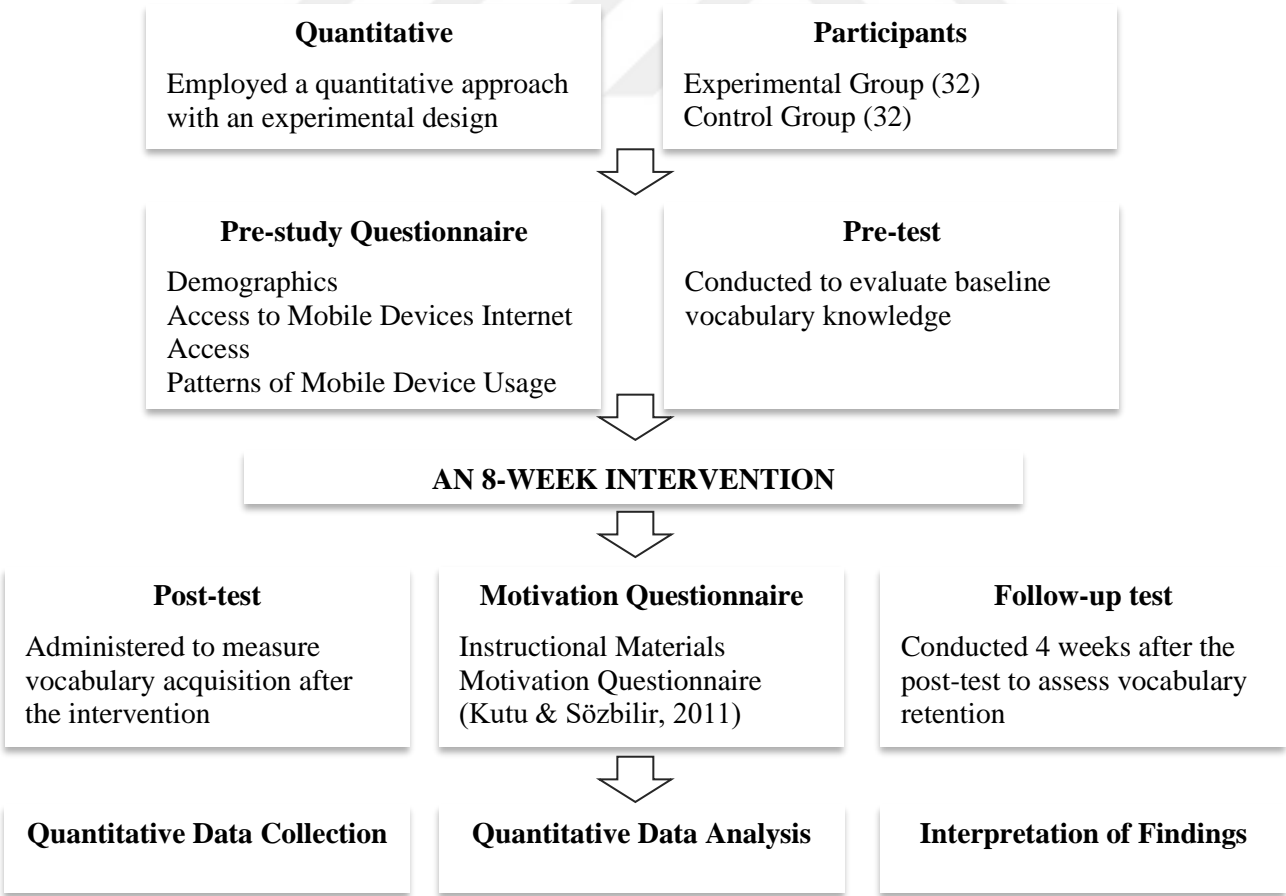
**Quantitative**

Employed a quantitative approach with an experimental design

**Participants**

Experimental Group (32)
Control Group (32)

**Pre-study Questionnaire**

Demographics
Access to Mobile Devices Internet Access
Patterns of Mobile Device Usage

**Pre-test**

Conducted to evaluate baseline vocabulary knowledge

**AN 8-WEEK INTERVENTION**

**Post-test**

Administered to measure vocabulary acquisition after the intervention

**Motivation Questionnaire**

Instructional Materials Motivation Questionnaire (Kutu & Sözbilir, 2011)

**Follow-up test**

Conducted 4 weeks after the post-test to assess vocabulary retention

**Quantitative Data Collection**

**Quantitative Data Analysis**

**Interpretation of Findings**